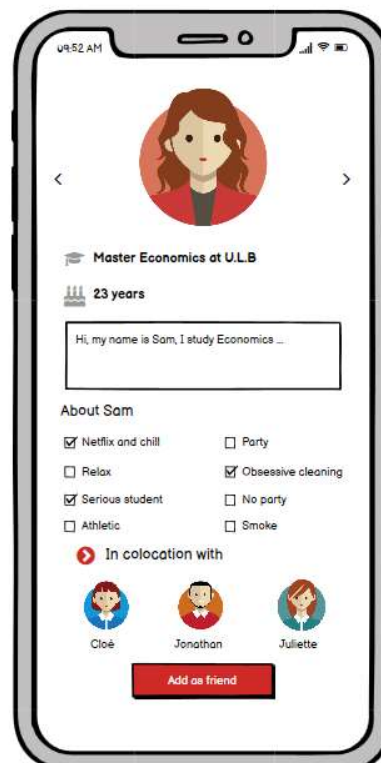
09:52 AM

<

>

Master Economics at U.L.B

23 years

Hi, my name is Sam, I study Economics ...

About Sam

☑ Netflix and chill
☐ Relax
☑ Serious student
☐ Athletic

☐ Party
☑ Obsessive cleaning
☐ No party
☐ Smoke

In colocation with

Cloé

Jonathan

Juliette

Add as friend